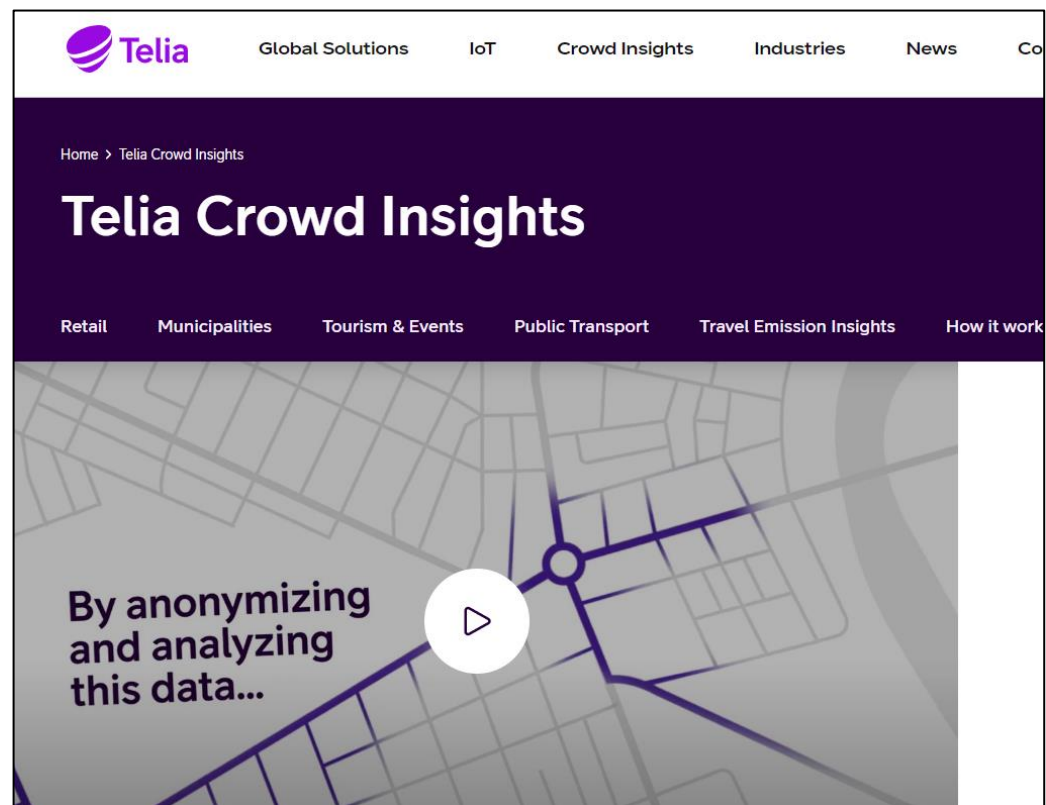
Telia Global Solutions IoT Crowd Insights Industries News Co

Home > Telia Crowd Insights

Telia Crowd Insights

Retail Municipalities Tourism & Events Public Transport Travel Emission Insights How it work

By anonymizing and analyzing this data...